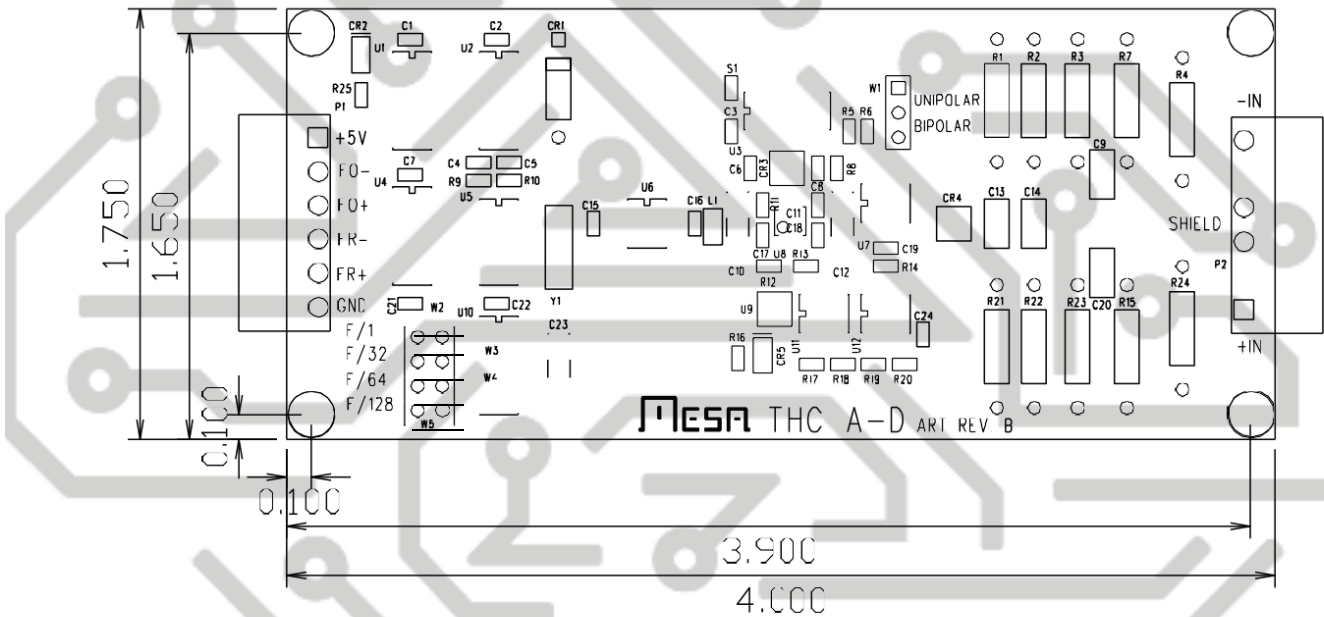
CR2 C1 C2 CR1
U1 U2
R25
P1
+5V
FO-
FO+
FR-
FR+
GND
C7
U4
C4 C5
R9 R10
U5
C21 W2 U10 C22
F/1
F/32
F/64
F/128
W3
W4
W5
C23
Y1
C15
U6
C16 L1
S1
C3
U3
C6 CR3
C11 C18
C17 U8 R13
C10 R12 C12
U9
R16 CR5 U11 U12
R17 R18 R19 R20
W1
UNIPOLAR
BIPOLAR
R5 R6
R8
C8
U7 C19
R14
C24
CR4
C13 C14
R1 R2 R3 R7
R4
C9
R21 R22 R23 C20 R15 R24
-IN
SHIELD
P2
+IN
MESA THC A-D ART REV B
1.750
1.650
0.100
0.100
3.900
4.000